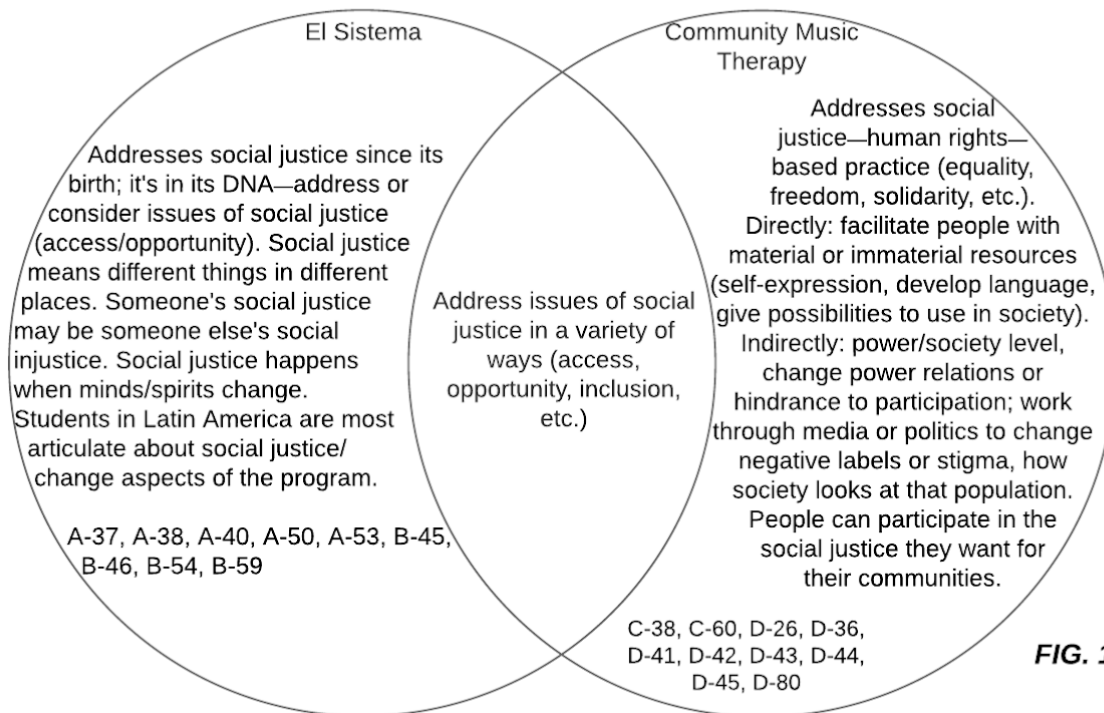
El Sistema

Addresses social justice since its birth; it's in its DNA—address or consider issues of social justice (access/opportunity). Social justice means different things in different places. Someone's social justice may be someone else's social injustice. Social justice happens when minds/spirits change. Students in Latin America are most articulate about social justice/ change aspects of the program.

A-37, A-38, A-40, A-50, A-53, B-45, B-46, B-54, B-59

Address issues of social justice in a variety of ways (access, opportunity, inclusion, etc.)

Community Music Therapy

Addresses social justice—human rights—based practice (equality, freedom, solidarity, etc.). Directly: facilitate people with material or immaterial resources (self-expression, develop language, give possibilities to use in society). Indirectly: power/society level, change power relations or hindrance to participation; work through media or politics to change negative labels or stigma, how society looks at that population. People can participate in the social justice they want for their communities.

C-38, C-60, D-26, D-36, D-41, D-42, D-43, D-44, D-45, D-80

FIG. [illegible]